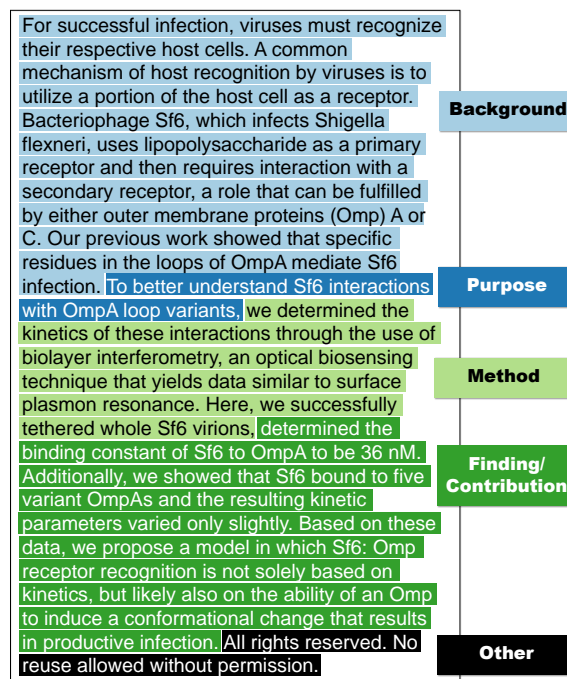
For successful infection, viruses must recognize their respective host cells. A common mechanism of host recognition by viruses is to utilize a portion of the host cell as a receptor. Bacteriophage Sf6, which infects Shigella flexneri, uses lipopolysaccharide as a primary receptor and then requires interaction with a secondary receptor, a role that can be fulfilled by either outer membrane proteins (Omp) A or C. Our previous work showed that specific residues in the loops of OmpA mediate Sf6 infection. To better understand Sf6 interactions with OmpA loop variants, we determined the kinetics of these interactions through the use of biolayer interferometry, an optical biosensing technique that yields data similar to surface plasmon resonance. Here, we successfully tethered whole Sf6 virions, determined the binding constant of Sf6 to OmpA to be 36 nM. Additionally, we showed that Sf6 bound to five variant OmpAs and the resulting kinetic parameters varied only slightly. Based on these data, we propose a model in which Sf6: Omp receptor recognition is not solely based on kinetics, but likely also on the ability of an Omp to induce a conformational change that results in productive infection. All rights reserved. No reuse allowed without permission.

Background

Purpose

Method

Finding/ Contribution

Other